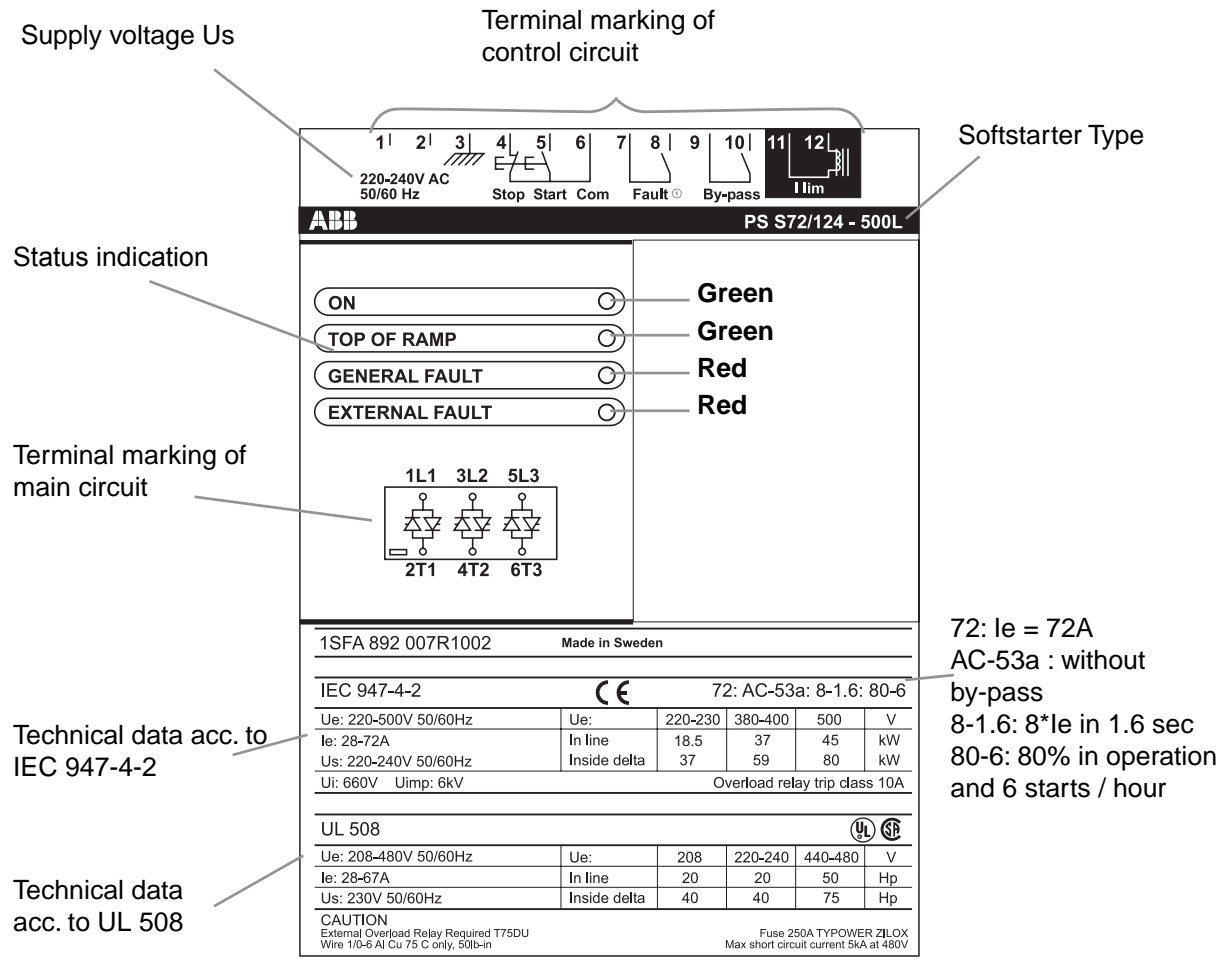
Supply voltage Us

Terminal marking of control circuit

Softstarter Type

1 2 3 4 5 6 7 8 9 10 11 12

220-240V AC
50/60 Hz

Stop Start Com

Fault ①

By-pass

I lim

ABB

PS S72/124 - 500L

Status indication

ON

Green

TOP OF RAMP

Green

GENERAL FAULT

Red

EXTERNAL FAULT

Red

Terminal marking of main circuit

1L1 3L2 5L3

2T1 4T2 6T3

1SFA 892 007R1002 Made in Sweden

72: Ie = 72A
AC-53a : without by-pass
8-1.6: 8*Ie in 1.6 sec
80-6: 80% in operation and 6 starts / hour

IEC 947-4-2 CE 72: AC-53a: 8-1.6: 80-6

| Ue: 220-500V 50/60Hz | Ue: | 220-230 | 380-400 | 500 | V |
|---|---|---|---|---|---|
| Ie: 28-72A | In line | 18.5 | 37 | 45 | kW |
| Us: 220-240V 50/60Hz | Inside delta | 37 | 59 | 80 | kW |

Ui: 660V Uimp: 6kV Overload relay trip class 10A

Technical data acc. to IEC 947-4-2

UL 508

| Ue: 208-480V 50/60Hz | Ue: | 208 | 220-240 | 440-480 | V |
|---|---|---|---|---|---|
| Ie: 28-67A | In line | 20 | 20 | 50 | Hp |
| Us: 230V 50/60Hz | Inside delta | 40 | 40 | 75 | Hp |

CAUTION
External Overload Relay Required T75DU
Wire 1/0-6 Al Cu 75 C only, 50lb-in

Fuse 250A TYPOWER ZILOX
Max short circuit current 5kA at 480V

Technical data acc. to UL 508